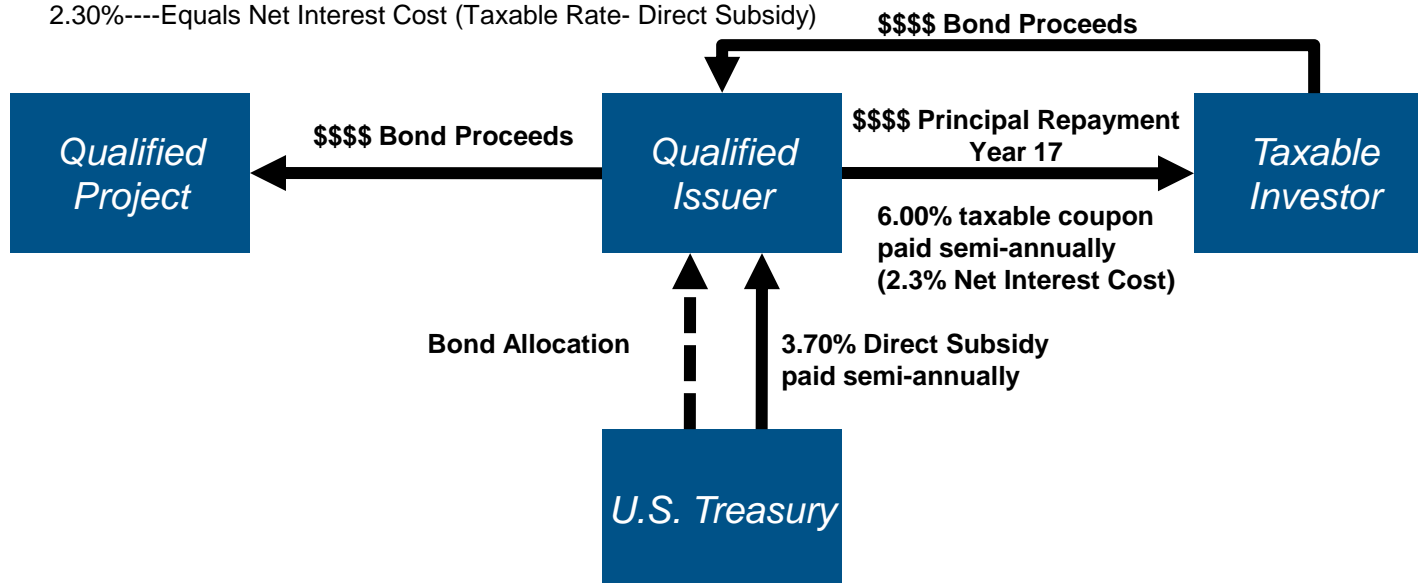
2.30%----Equals Net Interest Cost (Taxable Rate- Direct Subsidy)

$$$$ Bond Proceeds

Qualified Project

$$$$ Bond Proceeds

Qualified Issuer

$$$$ Principal Repayment Year 17

Taxable Investor

6.00% taxable coupon paid semi-annually (2.3% Net Interest Cost)

Bond Allocation

3.70% Direct Subsidy paid semi-annually

U.S. Treasury